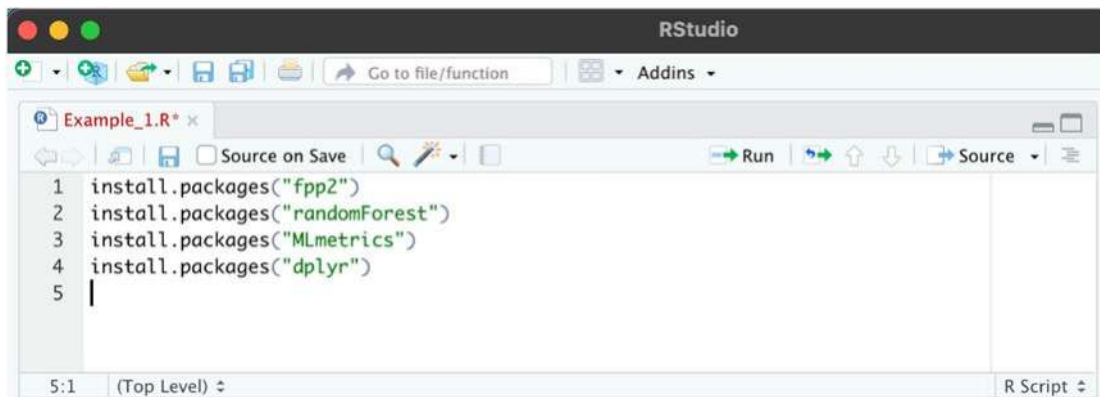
RStudio

Go to file/function

Addins

Example_1.R* ×

Source on Save

Run

Source

1 install.packages("fpp2")
2 install.packages("randomForest")
3 install.packages("MLmetrics")
4 install.packages("dplyr")
5

5:1 (Top Level) ÷

R Script ÷